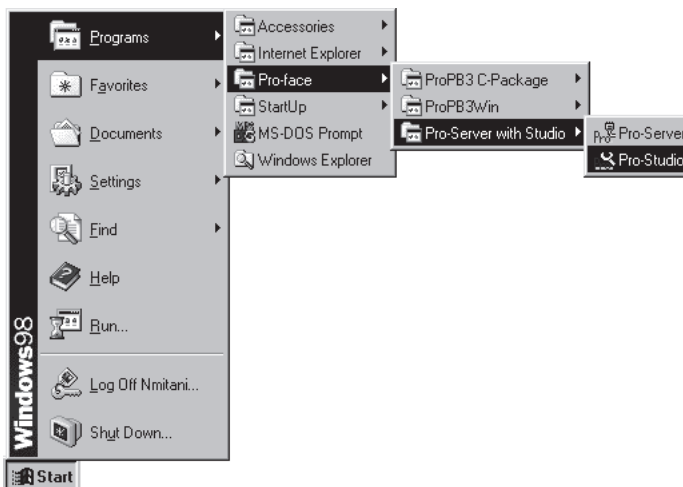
Programs
Favorites
Documents
Settings
Find
Help
Run...
Log Off Nmitani...
Shut Down...
Windows98
Start

Accessories
Internet Explorer
Pro-face
StartUp
MS-DOS Prompt
Windows Explorer

ProPB3 C-Package
ProPB3Win
Pro-Server with Studio

Pro-Server
Pro-Studio